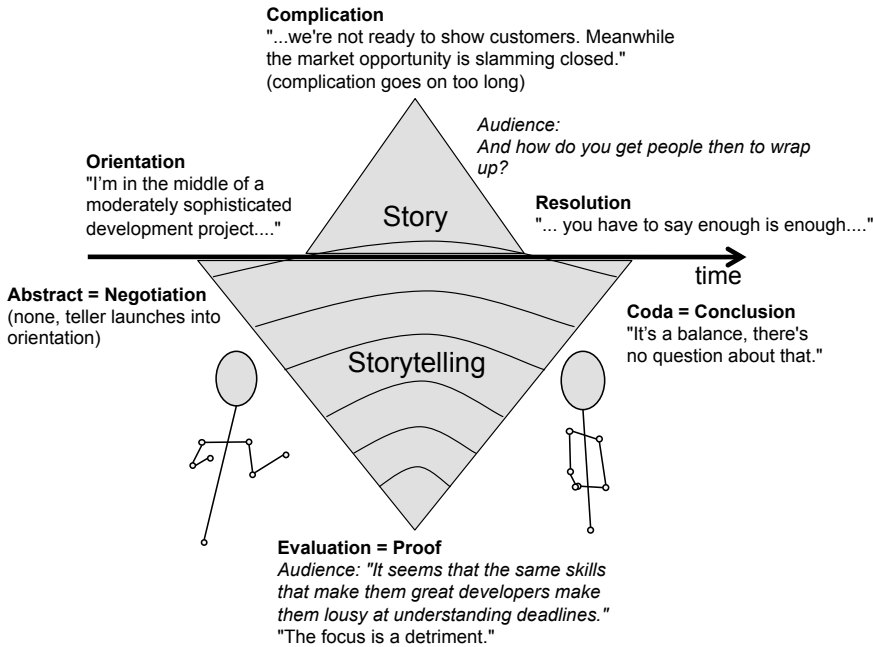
**Complication**
"...we're not ready to show customers. Meanwhile the market opportunity is slamming closed."
(complication goes on too long)

*Audience:*
*And how do you get people then to wrap up?*

**Orientation**
"I'm in the middle of a moderately sophisticated development project...."

Story

**Resolution**
"... you have to say enough is enough...."

time

**Abstract = Negotiation**
(none, teller launches into orientation)

Storytelling

**Coda = Conclusion**
"It's a balance, there's no question about that."

**Evaluation = Proof**
*Audience: "It seems that the same skills that make them great developers make them lousy at understanding deadlines."*
"The focus is a detriment."